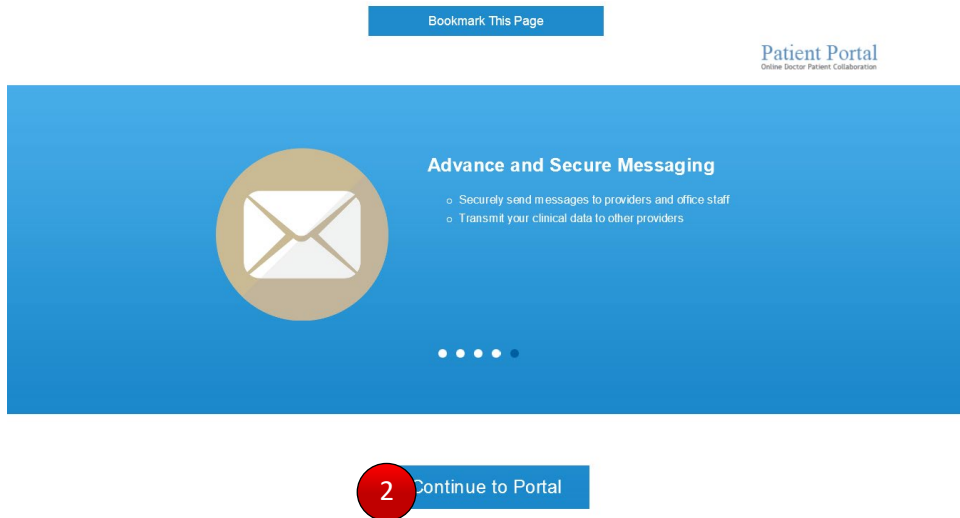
Bookmark This Page

Patient Portal
Online Doctor Patient Collaboration

Advance and Secure Messaging

- Securely send messages to providers and office staff
- Transmit your clinical data to other providers

2

Continue to Portal